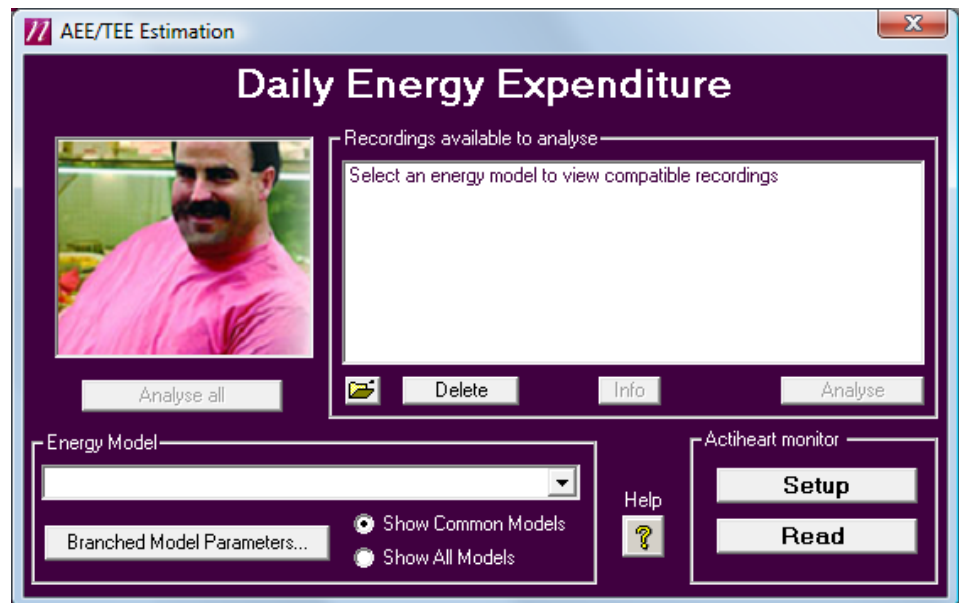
AEE/TEE Estimation

Daily Energy Expenditure

Recordings available to analyse

Select an energy model to view compatible recordings

Analyse all

Delete

Info

Analyse

Energy Model

Branched Model Parameters...

Show Common Models

Show All Models

Help

?

Actiheart monitor

Setup

Read